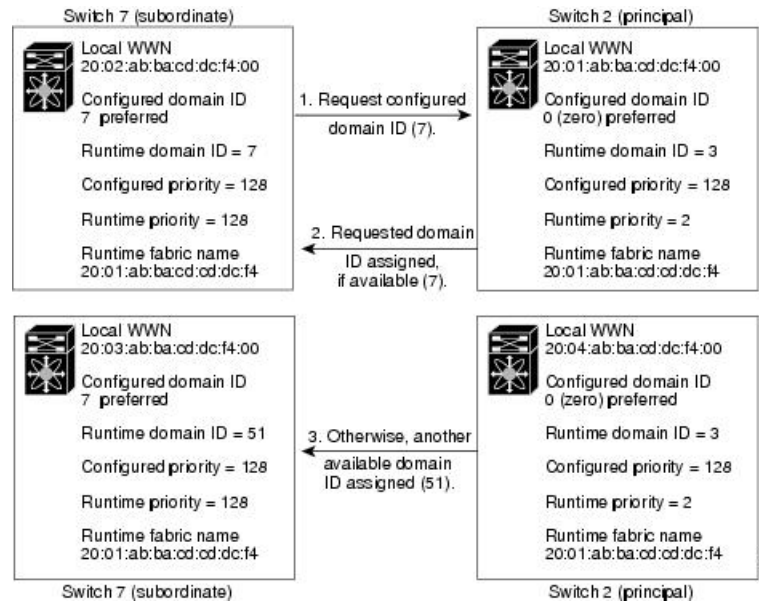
Switch 7 (subordinate)

Local WWN
20:02:ab:ba:cd:dc:f4:00

Configured domain ID
7 preferred

Runtime domain ID = 7

Configured priority = 128

Runtime priority = 128

Runtime fabric name
20:01:ab:ba:cd:dc:f4

1. Request configured domain ID (7).

2. Requested domain ID assigned, if available (7).

Switch 2 (principal)

Local WWN
20:01:ab:ba:cd:dc:f4:00

Configured domain ID
0 (zero) preferred

Runtime domain ID = 3

Configured priority = 128

Runtime priority = 2

Runtime fabric name
20:01:ab:ba:cd:dc:f4

Local WWN
20:03:ab:ba:cd:dc:f4:00

Configured domain ID
7 preferred

Runtime domain ID = 51

Configured priority = 128

Runtime priority = 128

Runtime fabric name
20:01:ab:ba:cd:dc:f4

3. Otherwise, another available domain ID assigned (51).

Local WWN
20:04:ab:ba:cd:dc:f4:00

Configured domain ID
0 (zero) preferred

Runtime domain ID = 3

Configured priority = 128

Runtime priority = 2

Runtime fabric name
20:01:ab:ba:cd:dc:f4

Switch 7 (subordinate)

Switch 2 (principal)